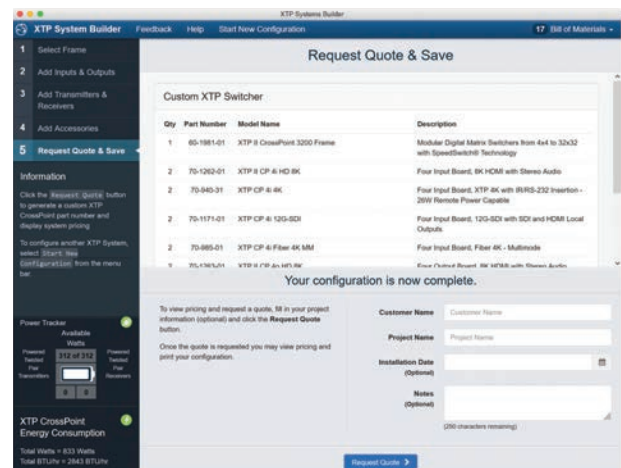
XTP Systems Builder

XTP System Builder Feedback Help Start New Configuration 17 Bill of Materials

1 Select Frame
2 Add Inputs & Outputs
3 Add Transmitters & Receivers
4 Add Accessories
5 Request Quote & Save

Information

Click the Request Quote button to generate a custom XTP CrossPoint part number and display system pricing

To configure another XTP System, select Start New Configuration from the menu bar

Power Tracker
Available Watts
Powered Twisted Pair Transmitters 312 of 312 Powered Twisted Pair Receivers
0 0

XTP CrossPoint Energy Consumption

Total Watts = 833 Watts
Total BTU/hr = 2843 BTU/hr

Request Quote & Save

Custom XTP Switcher

| Qty | Part Number | Model Name | Description |
|---|---|---|---|
| 1 | 60-1981-01 | XTP II CrossPoint 3200 Frame | Modular Digital Matrix Switchers from 4x4 to 32x32 with SpeedSwitch® Technology |
| 2 | 70-1262-01 | XTP II CP 4i HD 8K | Four Input Board, 8K HDMI with Stereo Audio |
| 2 | 70-940-31 | XTP CP 4i 4K | Four Input Board, XTP 4K with IR/RS-232 Insertion - 26W Remote Power Capable |
| 2 | 70-1171-01 | XTP CP 4i 12G-SDI | Four Input Board, 12G-SDI with SDI and HDMI Local Outputs |
| 2 | 70-985-01 | XTP CP 4i Fiber 4K MM | Four Input Board, Fiber 4K - Multimode |
| 2 | 70-1263-01 | XTP II CP 4o HD 8K | Four Output Board, 8K HDMI with Stereo Audio |

Your configuration is now complete.

To view pricing and request a quote, fill in your project information (optional) and click the Request Quote button.

Once the quote is requested you may view pricing and print your configuration.

Customer Name Customer Name
Project Name Project Name
Installation Date (Optional)
Notes (Optional)
(250 characters remaining)

Request Quote ›